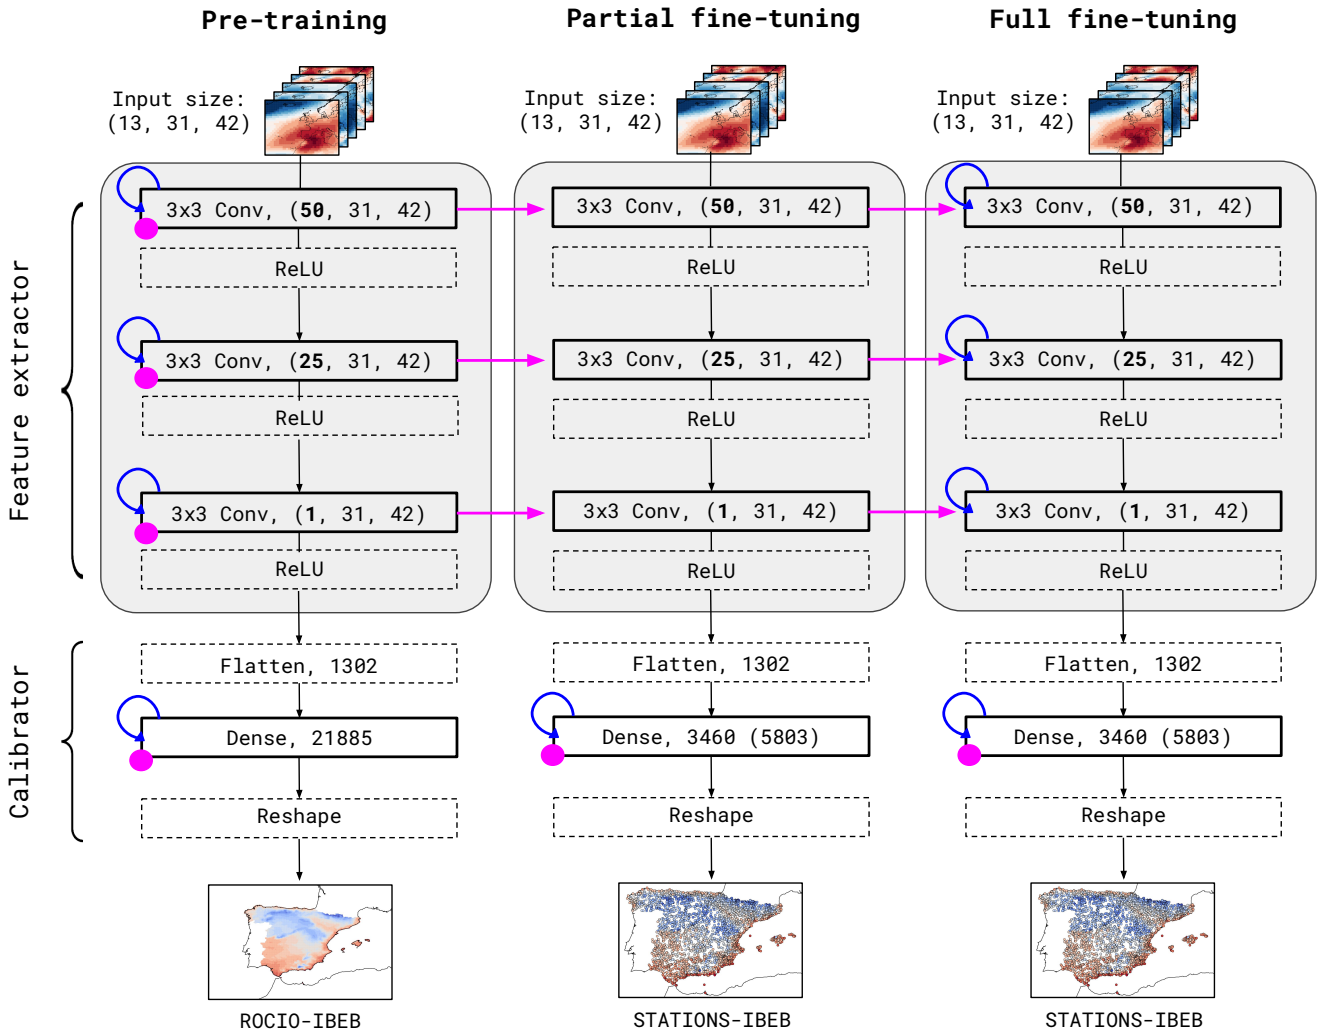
Pre-training

Partial fine-tuning

Full fine-tuning

Feature extractor

Calibrator

Input size: (13, 31, 42)

3x3 Conv, (**50**, 31, 42)

ReLU

3x3 Conv, (**25**, 31, 42)

ReLU

3x3 Conv, (**1**, 31, 42)

ReLU

Flatten, 1302

Dense, 21885

Reshape

ROCIO-IBEB

Input size: (13, 31, 42)

3x3 Conv, (**50**, 31, 42)

ReLU

3x3 Conv, (**25**, 31, 42)

ReLU

3x3 Conv, (**1**, 31, 42)

ReLU

Flatten, 1302

Dense, 3460 (5803)

Reshape

STATIONS-IBEB

Input size: (13, 31, 42)

3x3 Conv, (**50**, 31, 42)

ReLU

3x3 Conv, (**25**, 31, 42)

ReLU

3x3 Conv, (**1**, 31, 42)

ReLU

Flatten, 1302

Dense, 3460 (5803)

Reshape

STATIONS-IBEB